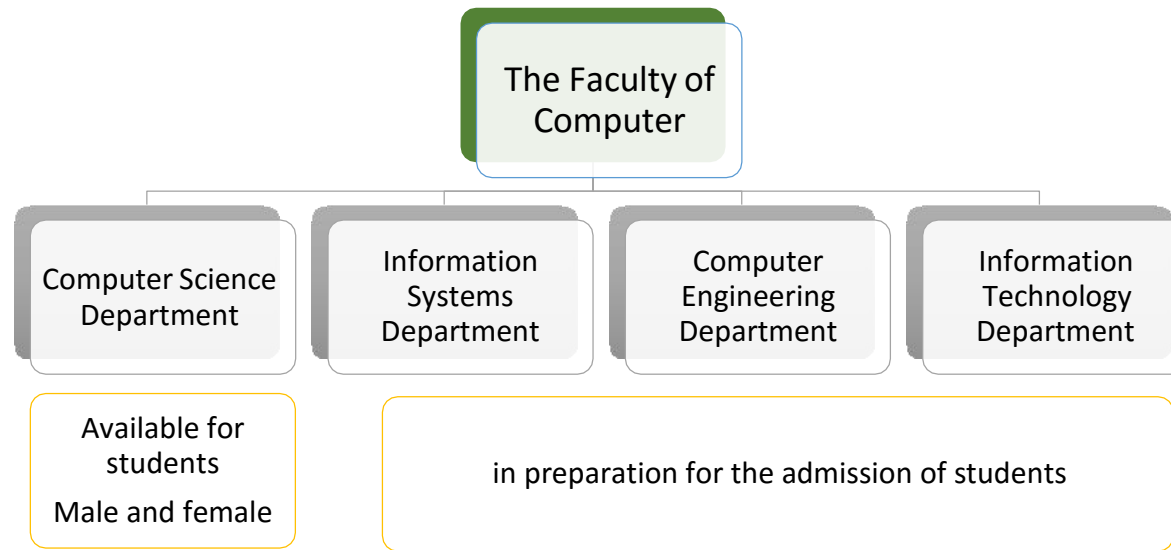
The Faculty of Computer

Computer Science Department

Information Systems Department

Computer Engineering Department

Information Technology Department

Available for students

Male and female

in preparation for the admission of students